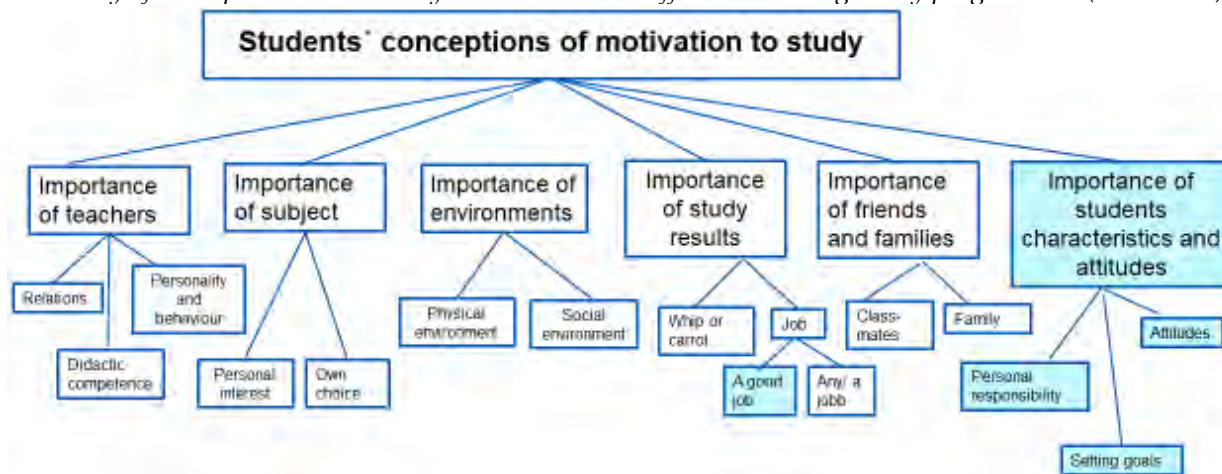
Students´ conceptions of motivation to study

Importance of teachers

Relations

Didactic competence

Personality and behaviour

Importance of subject

Personal interest

Own choice

Importance of environments

Physical environment

Social environment

Importance of study results

Whip or carrot

Job

A good job

Any/ a jobb

Importance of friends and families

Class-mates

Family

Importance of students characteristics and attitudes

Personal responsibility

Setting goals

Attitudes